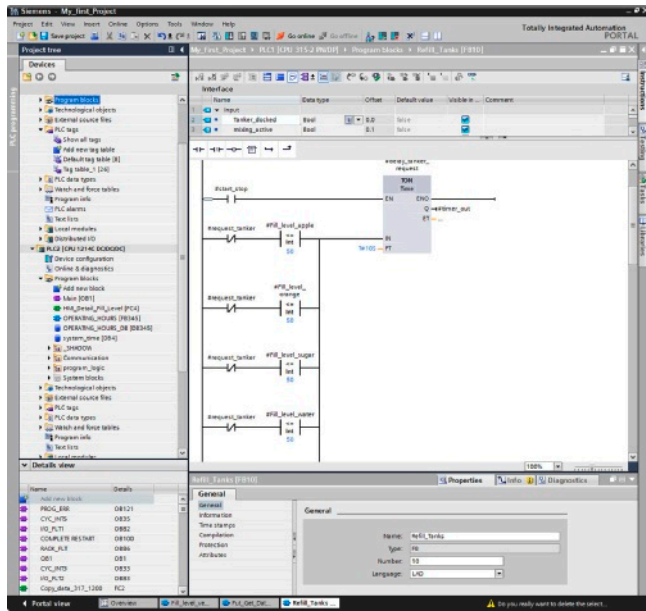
Siemens - My_first_Project

Project Edit View Insert Online Options Tools Window Help

Save project

Go online Go offline

Totally Integrated Automation PORTAL

Project tree

Devices

My_First_Project ▸ PLC1 [CPU 315-2 PN/DP] ▸ Program blocks ▸ Refill_Tanks [FB10]

Interface

| | Name | Data type | Offset | Default value | Visible in ... | Comment |
|---|---|---|---|---|---|---|
| 1 | ▼ Input | | | | | |
| 2 | Tanker_docked | Bool | 0.0 | false | | |
| 3 | mixing_active | Bool | 0.1 | false | | |

Program blocks
Technological objects
External source files
PLC tags
Show all tags
Add new tag table
Default tag table [8]
Tag table_1 [26]
PLC data types
Watch and force tables
Program info
PLC alarms
Text lists
Local modules
Distributed I/O
PLC3 [CPU 1214C DC/DC/DC]
Device configuration
Online & diagnostics
Program blocks
Add new block
Main [OB1]
HMI_Detail_Fill_Level [FC4]
OPERATING_HOURS [FB345]
OPERATING_HOURS_DB [DB345]
system_time [DB4]
_SHADOW
Communication
program_logic
System blocks
Technological objects
External source files
PLC tags
PLC data types
Watch and force tables
Program info
Text lists
Local modules

Details view

| Name | Details |
|---|---|
| Add new block | |
| PROG_ERR | OB121 |
| CYC_INT5 | OB35 |
| I/O_FLT1 | OB82 |
| COMPLETE RESTART | OB100 |
| RACK_FLT | OB86 |
| OB1 | OB1 |
| CYC_INT0 | OB33 |
| I/O_FLT2 | OB83 |
| Copy_data_317_1200 | FC2 |

#delay_tanker_request
TON Time
#start_stop
EN ENO
Q #timer_out
ET
#request_tanker #Fill_level_apple
<= Int 50
T#10S IN PT
#request_tanker #Fill_level_orange
<= Int 50
#request_tanker #Fill_level_sugar
<= Int 50
#request_tanker #Fill_level_water
<= Int 50

100%

Refill_Tanks [FB10]

Properties Info Diagnostics

General

General
Information
Time stamps
Compilation
Protection
Attributes

General

Name: Refill_Tanks
Type: FB
Number: 10
Language: LAD

Portal view Overview Fill_level_ve... PLC_Get_Dat... Refill_Tanks ...

Do you really want to delete the select...

Instructions Testing Tasks Libraries
PLC programming